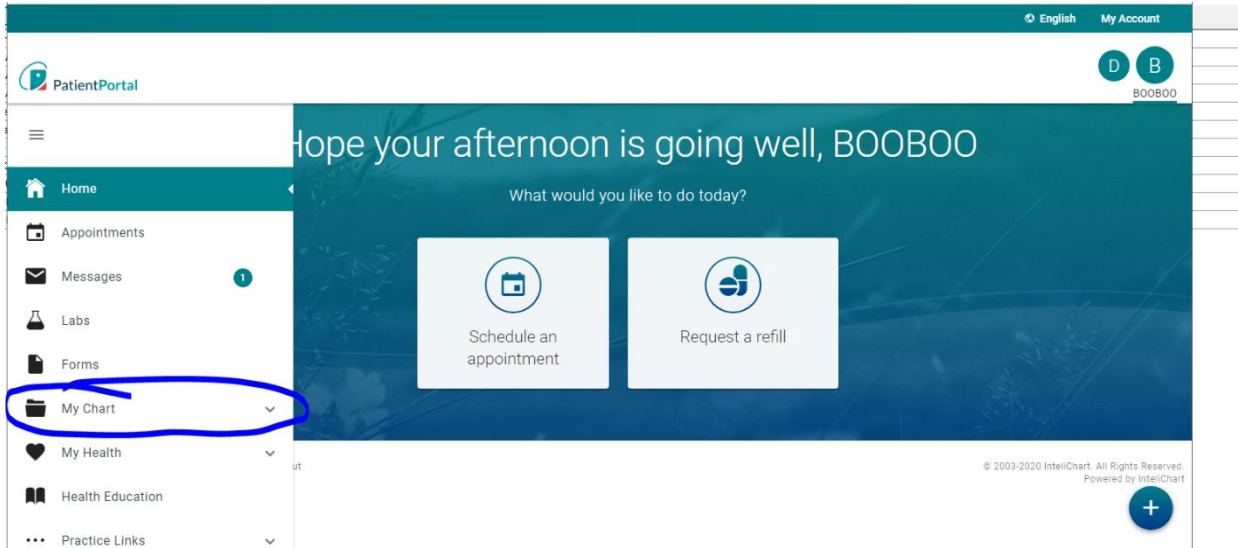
English My Account

PatientPortal

D B
BOOBOO

Home

Appointments

Messages 1

Labs

Forms

My Chart

My Health

Health Education

Practice Links

Hope your afternoon is going well, BOOBOO

What would you like to do today?

Schedule an appointment

Request a refill

ut

© 2003-2020 InteliChart. All Rights Reserved.
Powered by InteliChart

+